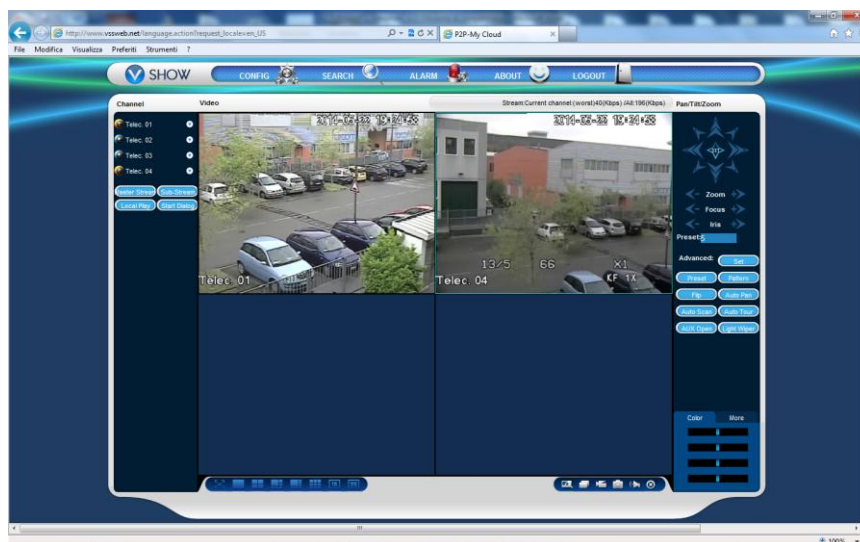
http://www.vssweb.net/language.action?request_locale=en_US
P2P-My Cloud
File Modifica Visualizza Preferiti Strumenti ?

SHOW CONFIG SEARCH ALARM ABOUT LOGOUT

Channel
Video
Stream:Current channel (worst)40(Kbps) (All:196(Kbps)
Pan/Tilt/Zoom

Telec. 01
Telec. 02
Telec. 03
Telec. 04
Master Stream
Sub-Stream
Local Play
Start Dialog

2014-03-22 19:34:53
Telec. 01
2014-03-22 19:34:53
13/5 66 X1
KF 1X
Telec. 04

Zoom
Focus
Iris
Preset:
Advanced: Set
Preset
Pattern
Flip
Auto Pan
Auto Scan
Auto Tour
AUX Open
Light Wiper

Color More

100%